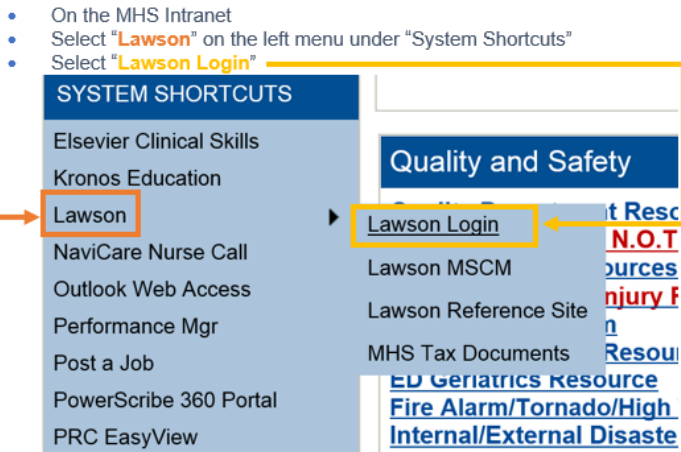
- On the MHS Intranet
- Select "Lawson" on the left menu under "System Shortcuts"
- Select "Lawson Login"

SYSTEM SHORTCUTS
Elsevier Clinical Skills
Kronos Education
Lawson
NaviCare Nurse Call
Outlook Web Access
Performance Mgr
Post a Job
PowerScribe 360 Portal
PRC EasyView

Lawson Login
Lawson MSCM
Lawson Reference Site
MHS Tax Documents

Quality and Safety
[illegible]t Reso
N.O.T
ources
njury R
n
Resou
ED Geriatrics Resource
Fire Alarm/Tornado/High
Internal/External Disaste